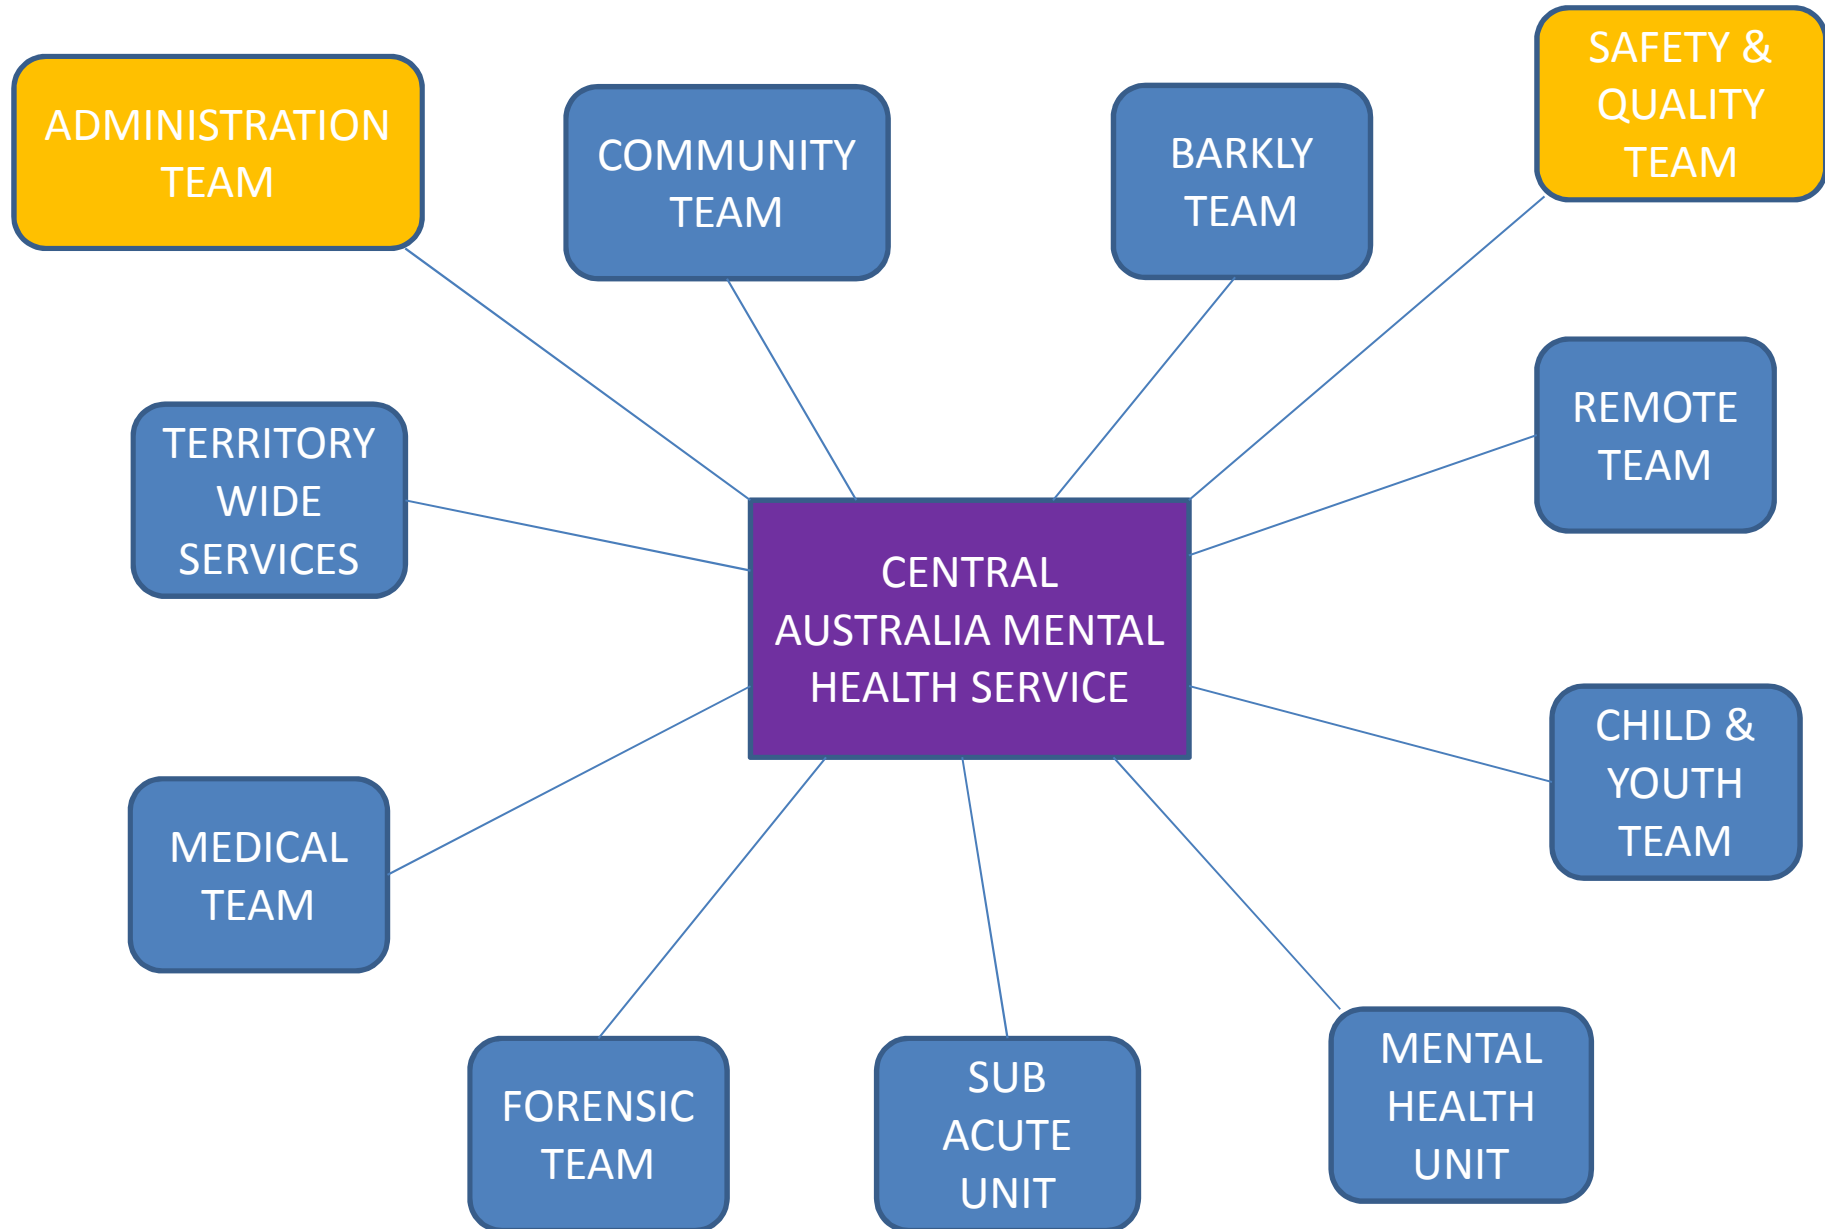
ADMINISTRATION TEAM

COMMUNITY TEAM

BARKLY TEAM

SAFETY & QUALITY TEAM

TERRITORY WIDE SERVICES

REMOTE TEAM

CENTRAL AUSTRALIA MENTAL HEALTH SERVICE

CHILD & YOUTH TEAM

MEDICAL TEAM

FORENSIC TEAM

SUB ACUTE UNIT

MENTAL HEALTH UNIT